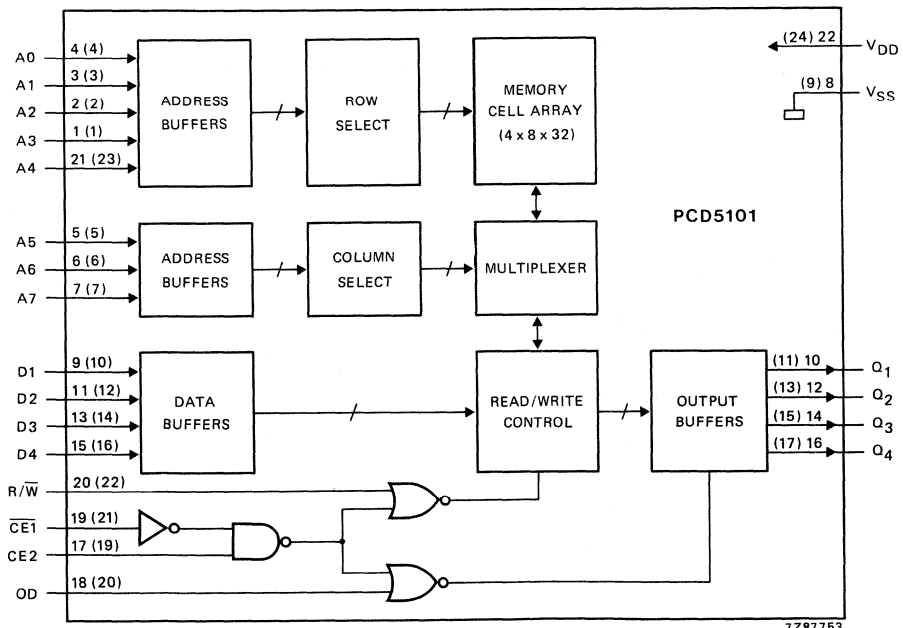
A0 4 (4)
A1 3 (3)
A2 2 (2)
A3 1 (1)
A4 21 (23)

ADDRESS BUFFERS

ROW SELECT

MEMORY CELL ARRAY (4 x 8 x 32)

(24) 22 $V_{DD}$
(9) 8 $V_{SS}$

PCD5101

A5 5 (5)
A6 6 (6)
A7 7 (7)

ADDRESS BUFFERS

COLUMN SELECT

MULTIPLEXER

D1 9 (10)
D2 11 (12)
D3 13 (14)
D4 15 (16)

DATA BUFFERS

READ/WRITE CONTROL

OUTPUT BUFFERS

(11) 10 $Q_1$
(13) 12 $Q_2$
(15) 14 $Q_3$
(17) 16 $Q_4$

$R/\overline{W}$ 20 (22)
$\overline{CE1}$ 19 (21)
CE2 17 (19)
OD 18 (20)

7Z87753